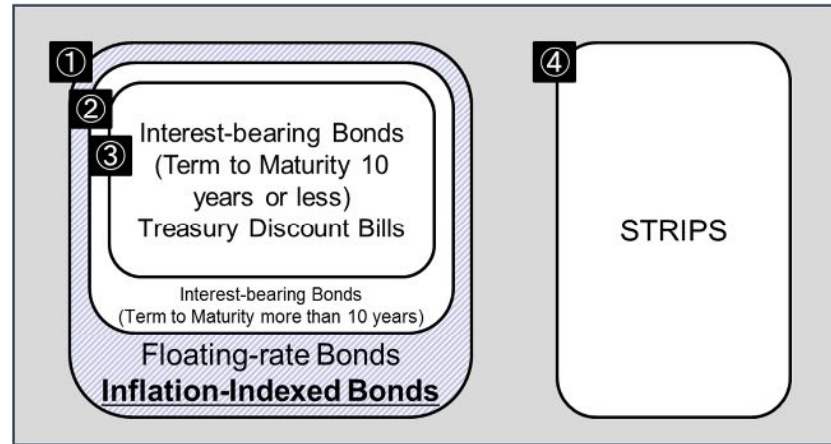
①
②
③
Interest-bearing Bonds (Term to Maturity 10 years or less)
Treasury Discount Bills

Interest-bearing Bonds (Term to Maturity more than 10 years)

Floating-rate Bonds
Inflation-Indexed Bonds

④
STRIPS